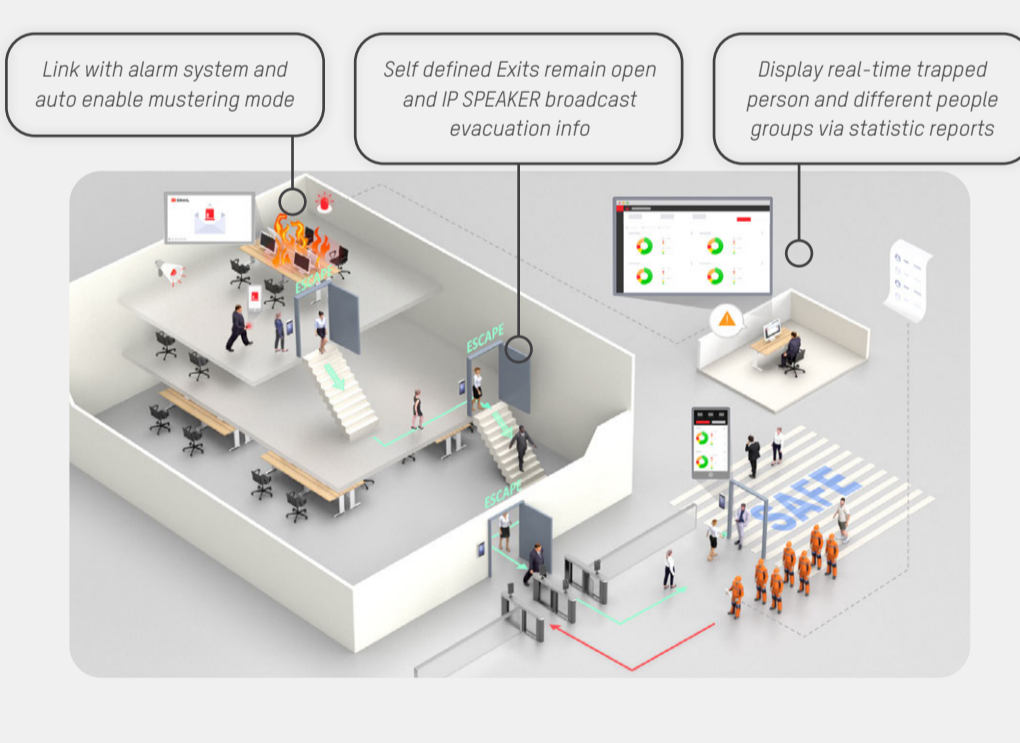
Link with alarm system and auto enable mustering mode

Self defined Exits remain open and IP SPEAKER broadcast evacuation info

Display real-time trapped person and different people groups via statistic reports

ESCAPE

ESCAPE

ESCAPE

SAFE